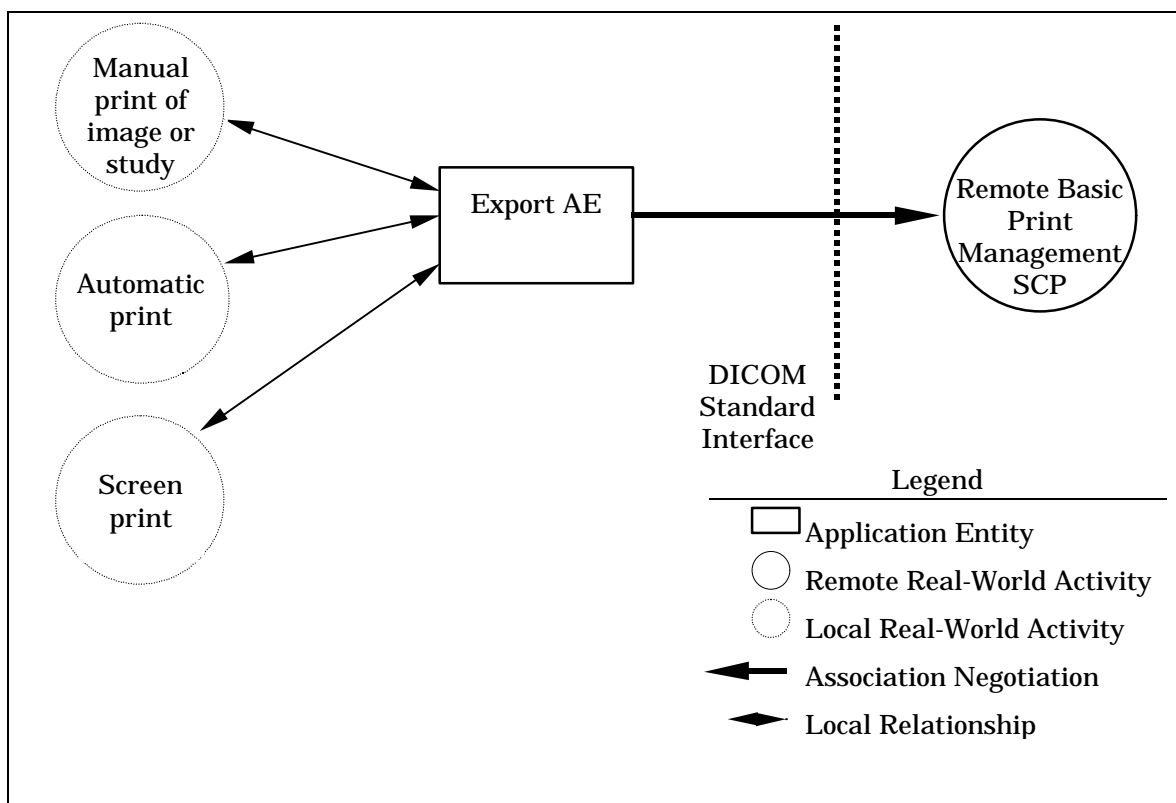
Manual print of image or study

Automatic print

Screen print

Export AE

Remote Basic Print Management SCP

DICOM Standard Interface

Legend

Application Entity

Remote Real-World Activity

Local Real-World Activity

Association Negotiation

Local Relationship